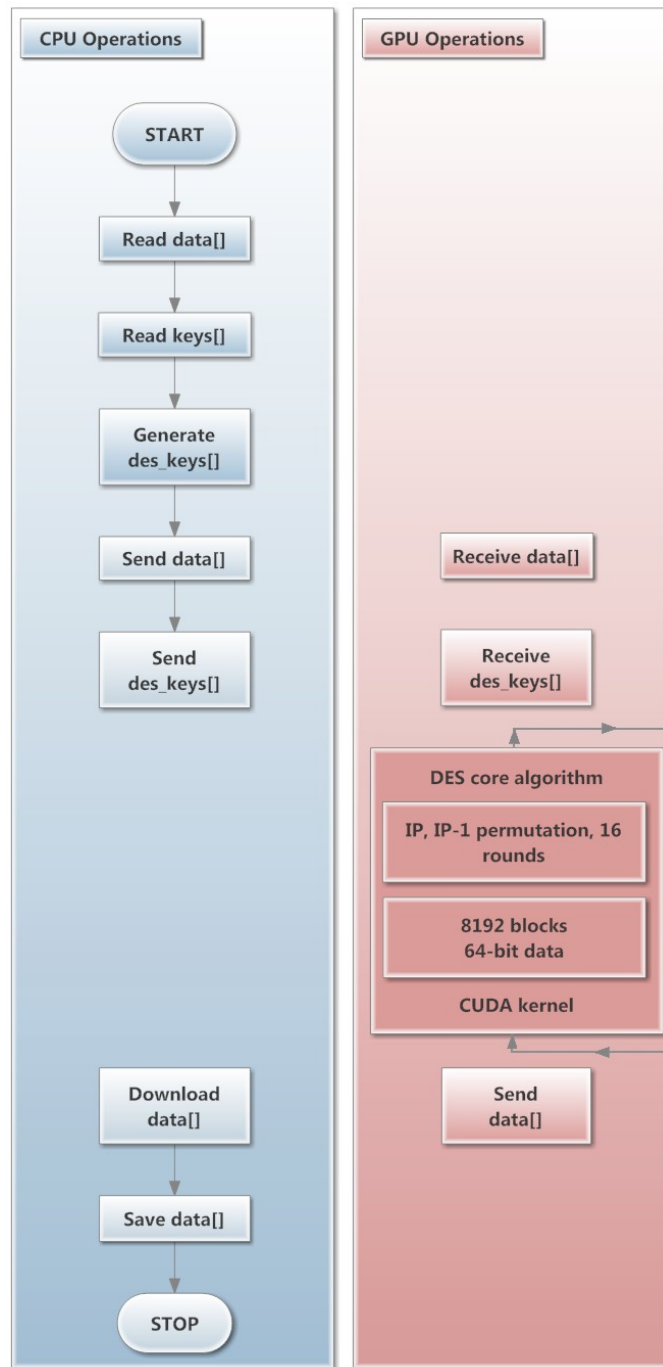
CPU Operations

START

Read data[]

Read keys[]

Generate des_keys[]

Send data[]

Send des_keys[]

Download data[]

Save data[]

STOP

GPU Operations

Receive data[]

Receive des_keys[]

DES core algorithm

IP, IP-1 permutation, 16 rounds

8192 blocks 64-bit data

CUDA kernel

Send data[]